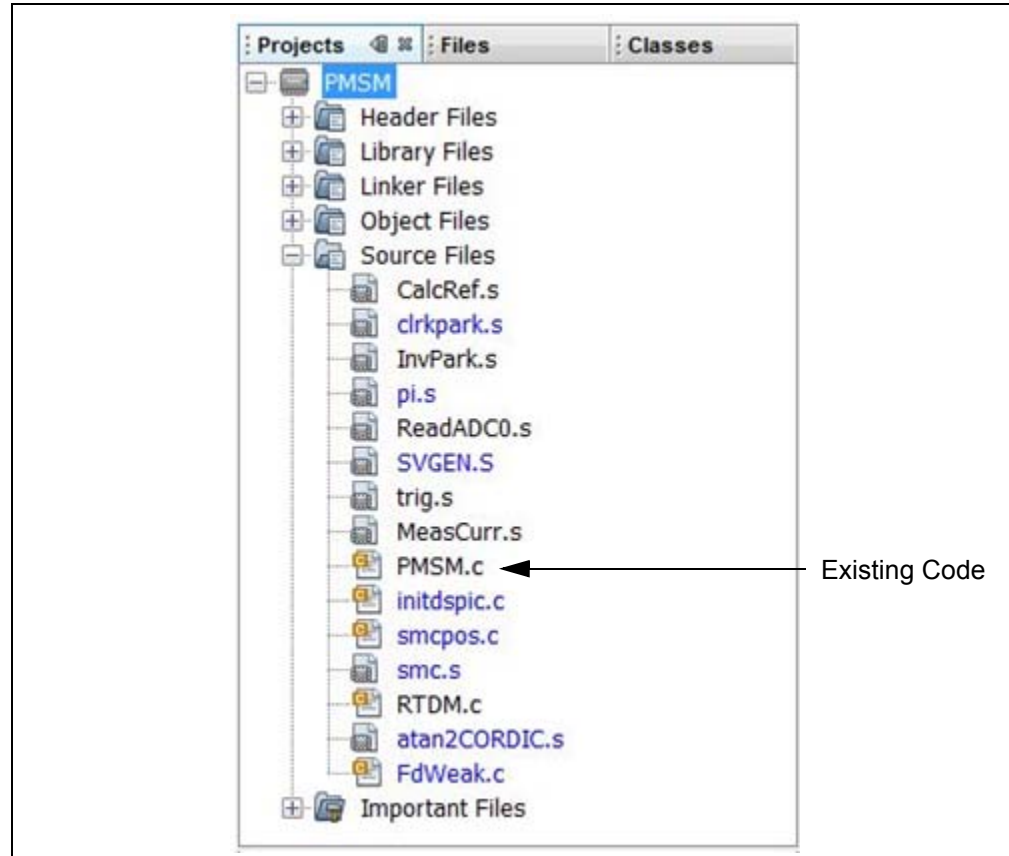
Projects
Files
Classes
PMSM
Header Files
Library Files
Linker Files
Object Files
Source Files
CalcRef.s
clrkpark.s
InvPark.s
pi.s
ReadADC0.s
SVGEN.S
trig.s
MeasCurr.s
PMSM.c
initdspic.c
smcpos.c
smc.s
RTDM.c
atan2CORDIC.s
FdWeak.c
Important Files

Existing Code